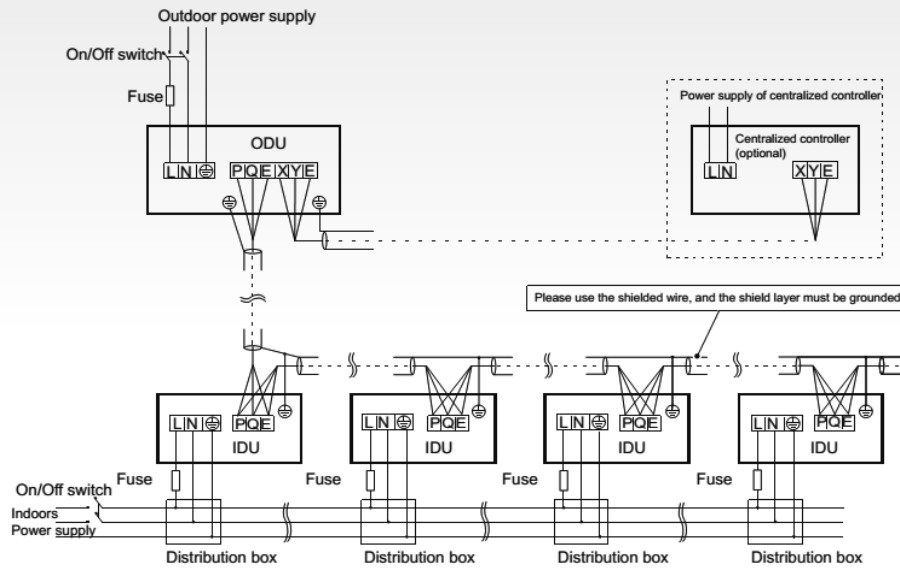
Outdoor power supply

On/Off switch

Fuse

ODU

L N ⏚ P Q E X Y E

Power supply of centralized controller

Centralized controller (optional)

L N

X Y E

Please use the shielded wire, and the shield layer must be grounded

L N ⏚ P Q E

IDU

L N ⏚ P Q E

IDU

L N ⏚ P Q E

IDU

L N ⏚ P Q E

IDU

Fuse

Fuse

Fuse

Fuse

On/Off switch

Indoors

Power supply

Distribution box

Distribution box

Distribution box

Distribution box